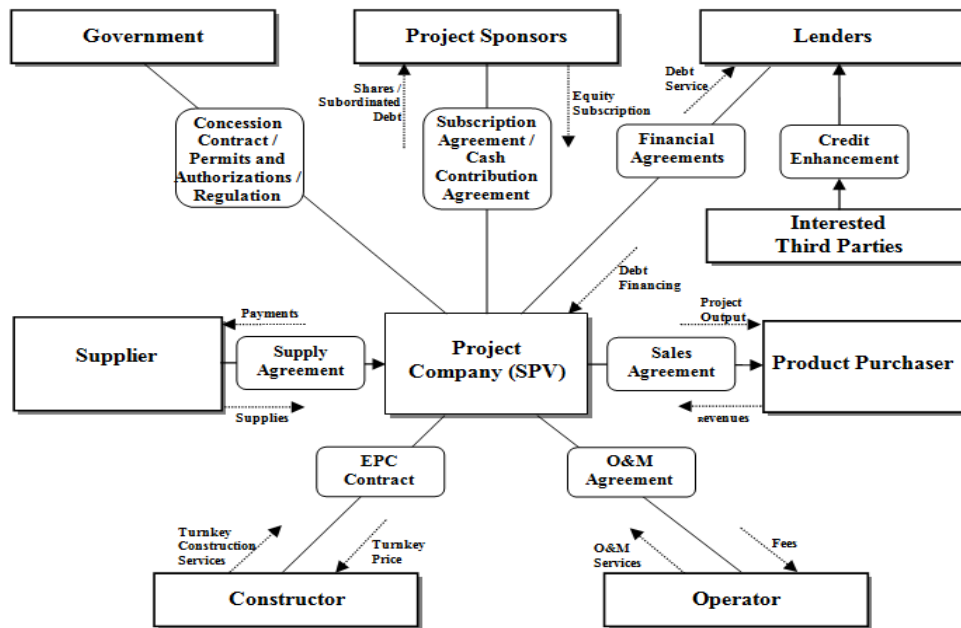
Government

Project Sponsors

Lenders

Shares / Subordinated Debt

Equity Subscription

Debt Service

Concession Contract / Permits and Authorizations / Regulation

Subscription Agreement / Cash Contribution Agreement

Financial Agreements

Credit Enhancement

Interested Third Parties

Debt Financing

Payments

Project Output

Supplier

Supply Agreement

Project Company (SPV)

Sales Agreement

Product Purchaser

Supplies

Revenues

EPC Contract

O&M Agreement

Turnkey Construction Services

Turnkey Price

O&M Services

Fees

Constructor

Operator